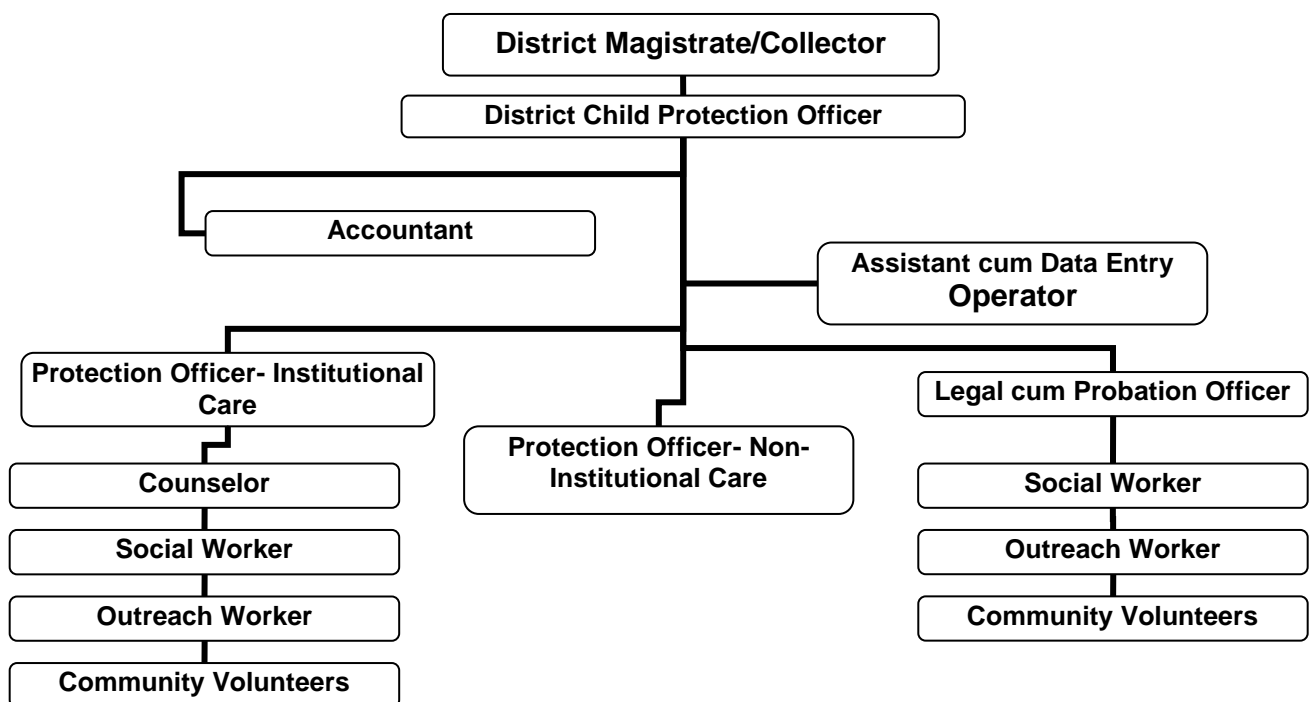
District Magistrate/Collector

District Child Protection Officer

Accountant

Assistant cum Data Entry Operator

Protection Officer- Institutional Care

Counselor

Social Worker

Outreach Worker

Community Volunteers

Protection Officer- Non-Institutional Care

Legal cum Probation Officer

Social Worker

Outreach Worker

Community Volunteers